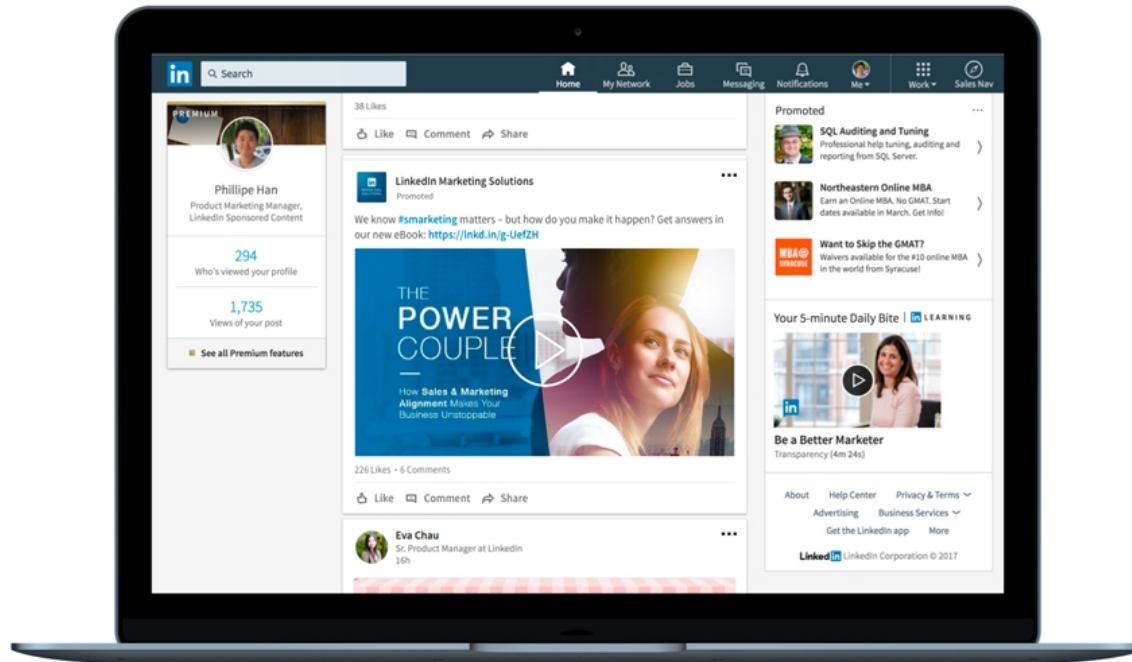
in Search

Home My Network Jobs Messaging Notifications Me Work Sales Nav

PREMIUM

Phillipe Han
Product Marketing Manager, LinkedIn Sponsored Content

294
Who's viewed your profile

1,735
Views of your post

See all Premium features

38 Likes

Like Comment Share

LinkedIn Marketing Solutions
Promoted

We know #smarketing matters – but how do you make it happen? Get answers in our new eBook: https://lnkd.in/g-UefZH

THE POWER COUPLE

How Sales & Marketing Alignment Makes Your Business Unstoppable

226 Likes • 6 Comments

Like Comment Share

Eva Chau
Sr. Product Manager at LinkedIn
16h

Promoted

SQL Auditing and Tuning
Professional help tuning, auditing and reporting from SQL Server.

Northeastern Online MBA
Earn an Online MBA. No GMAT. Start dates available in March. Get Info!

Want to Skip the GMAT?
Waivers available for the #10 online MBA in the world from Syracuse!

MBA@ SYRACUSE

Your 5-minute Daily Bite | in LEARNING

Be a Better Marketer
Transparency (4m 24s)

About Help Center Privacy & Terms
Advertising Business Services
Get the LinkedIn app More

LinkedIn LinkedIn Corporation © 2017